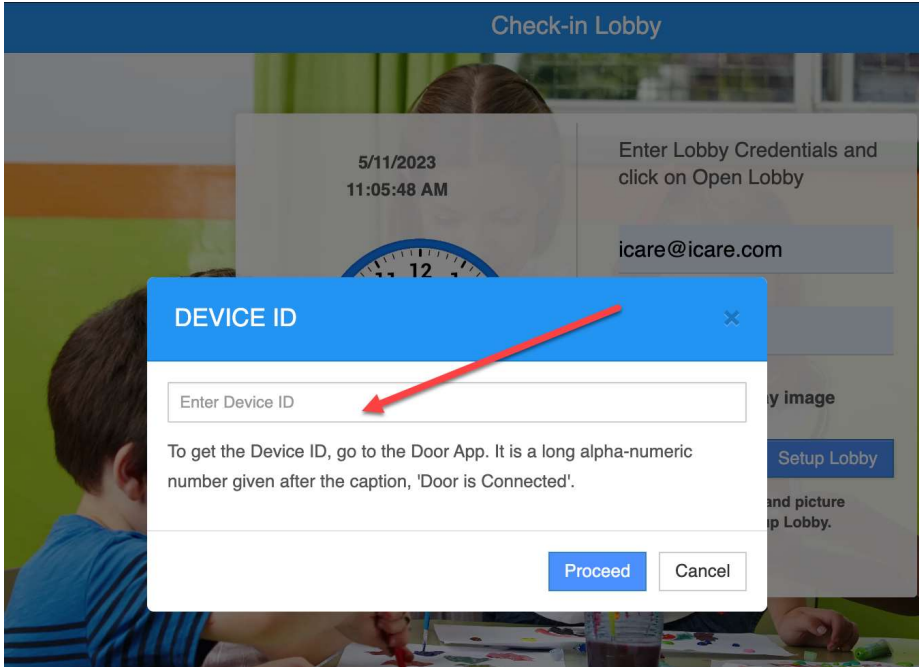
Check-in Lobby

5/11/2023
11:05:48 AM

12

Enter Lobby Credentials and click on Open Lobby

icare@icare.com

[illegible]y image

Setup Lobby

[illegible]and picture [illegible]p Lobby.

DEVICE ID

×

Enter Device ID

To get the Device ID, go to the Door App. It is a long alpha-numeric number given after the caption, 'Door is Connected'.

Proceed

Cancel